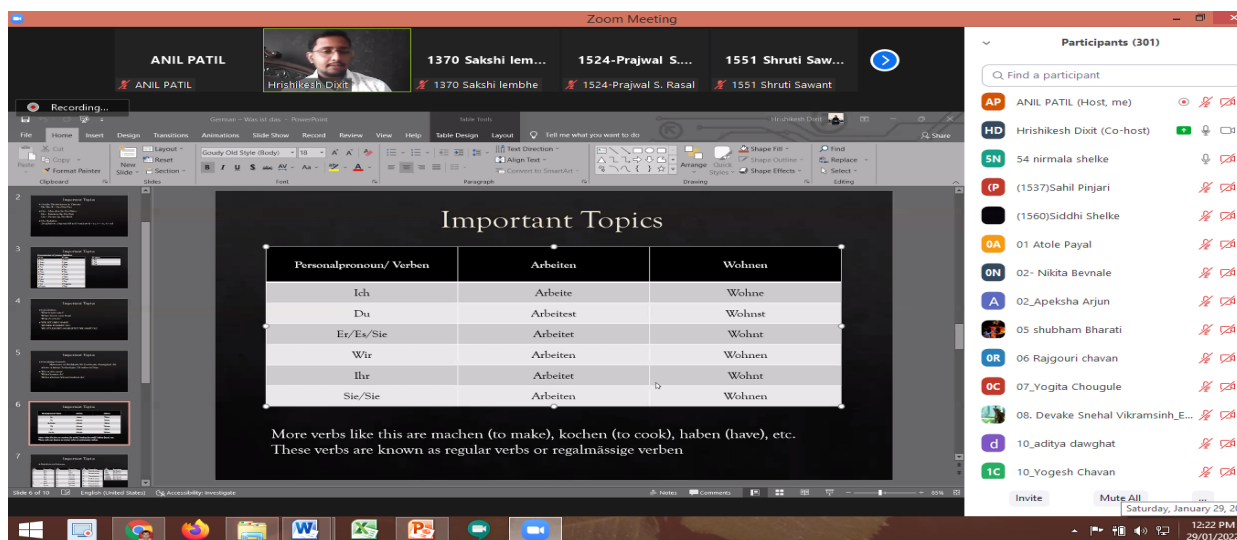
Zoom Meeting

ANIL PATIL
ANIL PATIL
Hrishikesh Dixit
1370 Sakshi lem...
1370 Sakshi lembhe
1524-Prajwal S...
1524-Prajwal S. Rasal
1551 Shruti Saw...
1551 Shruti Sawant

Recording...

German - Was ist das - PowerPoint
Table Tools
Hrishikesh Dixit

File Home Insert Design Transitions Animations Slide Show Record Review View Help Table Design Layout Tell me what you want to do Share

Cut
Copy
Format Painter
Paste
Clipboard
New Slide
Layout
Reset
Section
Slides
Goudy Old Style (Body) 18
Font
Text Direction
Align Text
Convert to SmartArt
Paragraph
Arrange
Quick Styles
Shape Fill
Shape Outline
Shape Effects
Drawing
Find
Replace
Select
Editing

2
3
4
5
6
7

Important Topics

| Personalpronoun/ Verben | Arbeiten | Wohnen |
|---|---|---|
| Ich | Arbeite | Wohne |
| Du | Arbeitest | Wohnst |
| Er/Es/Sie | Arbeitet | Wohnt |
| Wir | Arbeiten | Wohnen |
| Ihr | Arbeitet | Wohnt |
| Sie/Sie | Arbeiten | Wohnen |

More verbs like this are machen (to make), kochen (to cook), haben (have), etc. These verbs are known as regular verbs or regalmässige verben

Slide 6 of 10 English (United States) Accessibility: Investigate Notes Comments 85%

Participants (301)
Find a participant
AP ANIL PATIL (Host, me)
HD Hrishikesh Dixit (Co-host)
5N 54 nirmala shelke
(P (1537)Sahil Pinjari
(1560)Siddhi Shelke
0A 01 Atole Payal
0N 02- Nikita Bevnale
A 02_Apeksha Arjun
05 shubham Bharati
0R 06 Rajgouri chavan
0C 07_Yogita Chougule
08. Devake Snehal Vikramsinh_E...
d 10_aditya dawghat
1C 10_Yogesh Chavan
Invite Mute All ...
Saturday, January 29, 2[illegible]

12:22 PM
29/01/2022